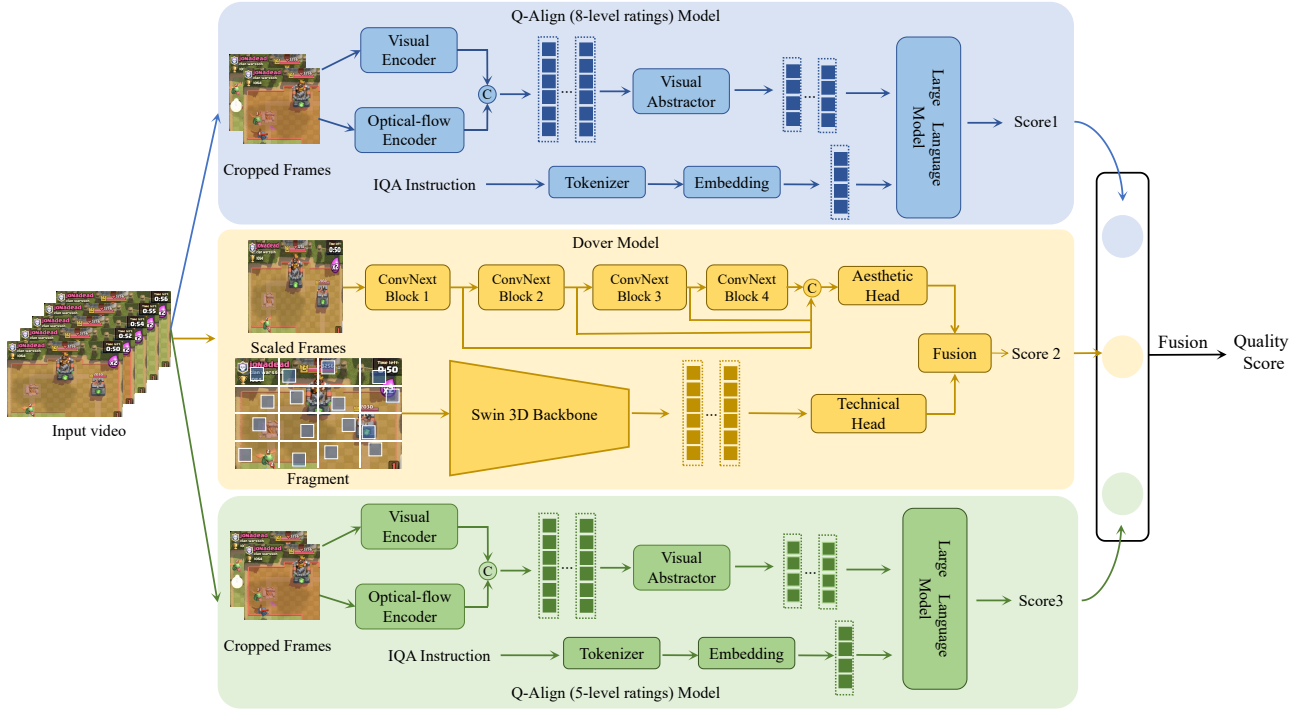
Q-Align (8-level ratings) Model

Visual Encoder

Optical-flow Encoder

C

Visual Abstractor

Large Language Model

Score1

Cropped Frames

IQA Instruction

Tokenizer

Embedding

Dover Model

ConvNext Block 1

ConvNext Block 2

ConvNext Block 3

ConvNext Block 4

C

Aesthetic Head

Scaled Frames

Fusion

Score 2

Fusion

Quality Score

Swin 3D Backbone

Technical Head

Input video

Fragment

Visual Encoder

Optical-flow Encoder

C

Visual Abstractor

Large Language Model

Score3

Cropped Frames

IQA Instruction

Tokenizer

Embedding

Q-Align (5-level ratings) Model